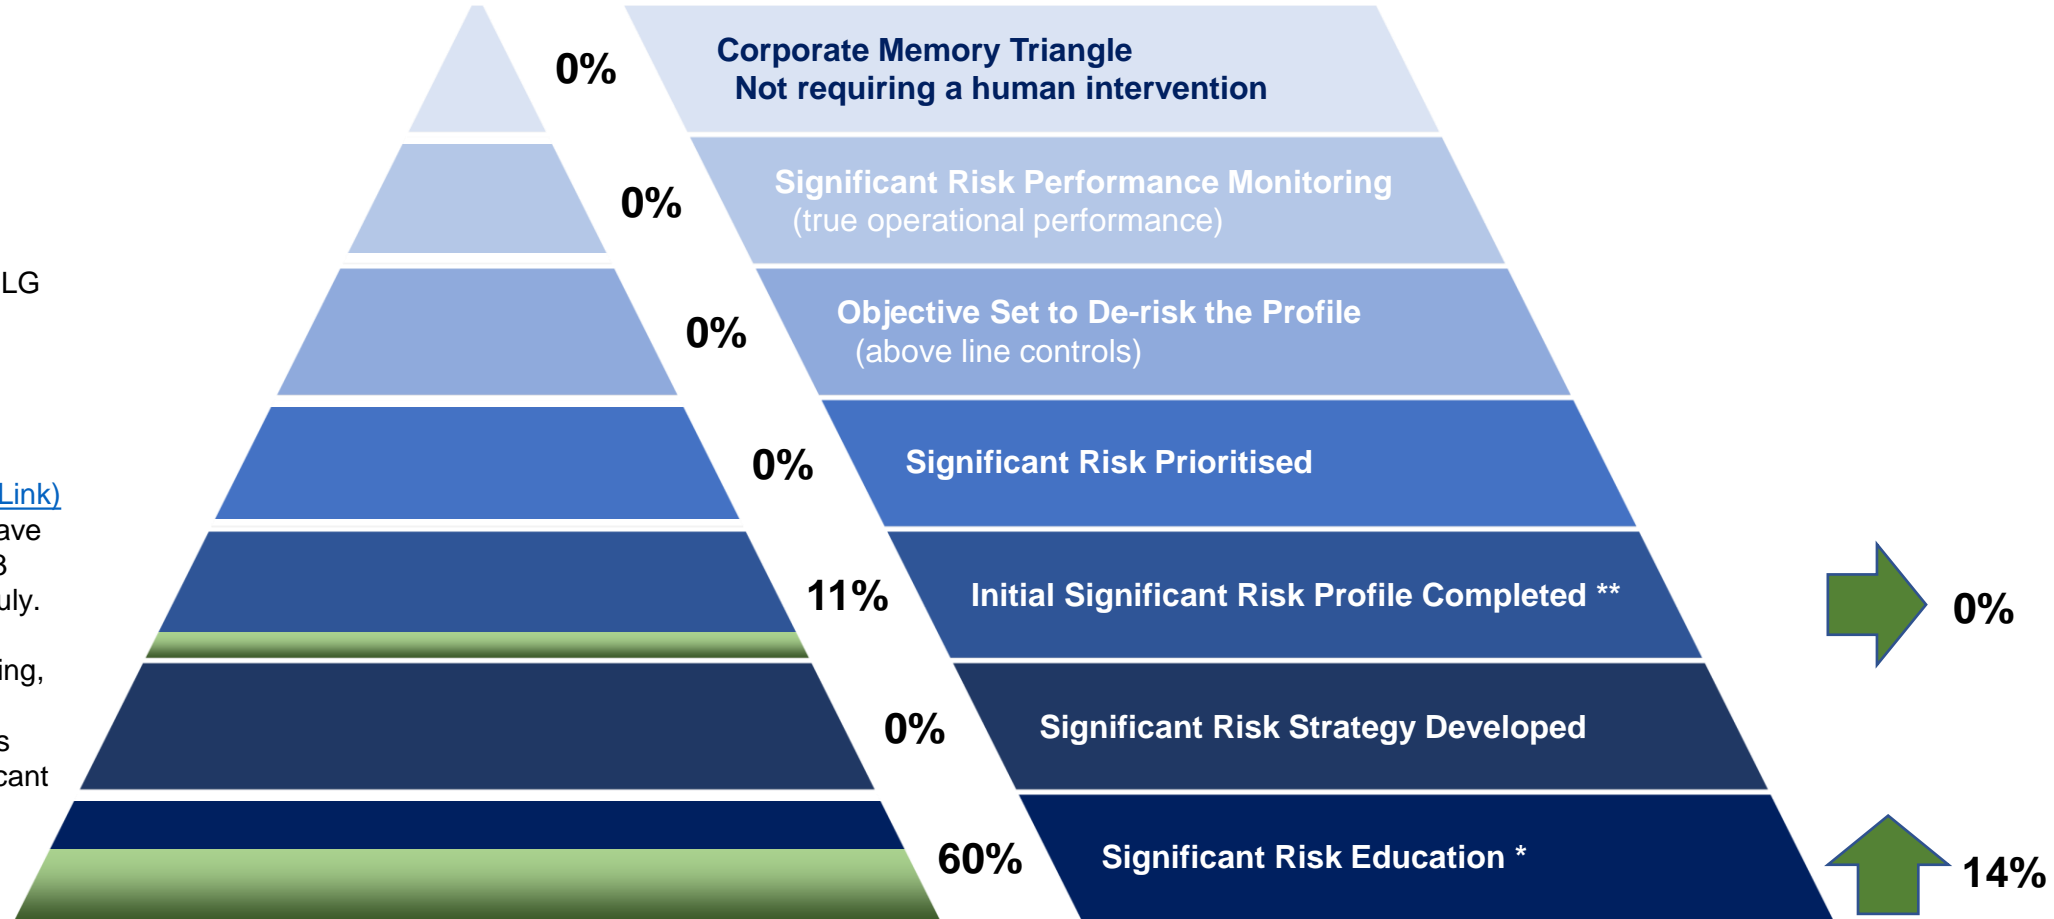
LG

Link)
ave
3
uly.

ing,

s
cant

0%
Corporate Memory Triangle
Not requiring a human intervention

0%
Significant Risk Performance Monitoring
(true operational performance)

0%
Objective Set to De-risk the Profile
(above line controls)

0%
Significant Risk Prioritised

11%
Initial Significant Risk Profile Completed **

0%

0%
Significant Risk Strategy Developed

60%
Significant Risk Education *

14%